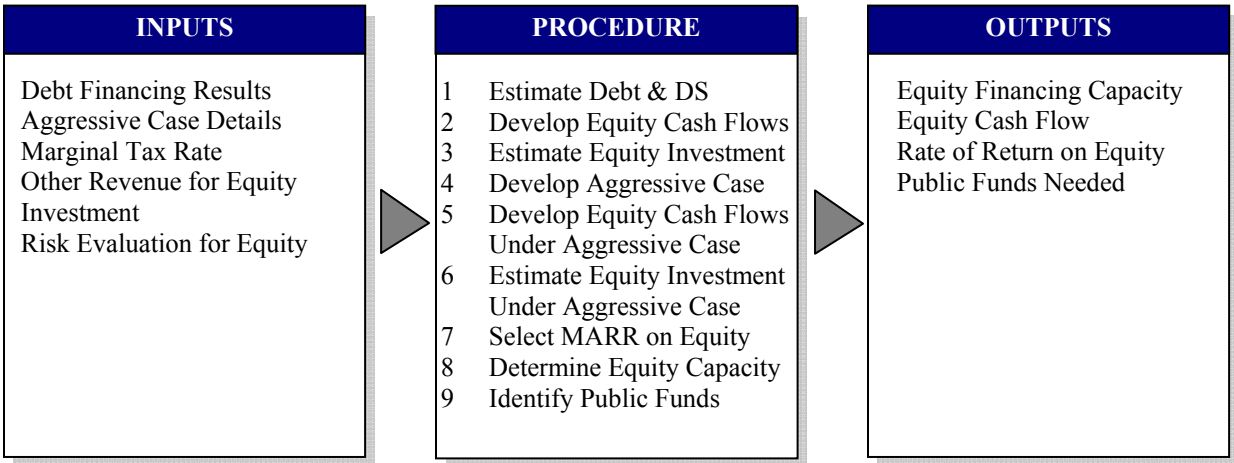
INPUTS

Debt Financing Results
Aggressive Case Details
Marginal Tax Rate
Other Revenue for Equity Investment
Risk Evaluation for Equity

PROCEDURE

1 Estimate Debt & DS
2 Develop Equity Cash Flows
3 Estimate Equity Investment
4 Develop Aggressive Case
5 Develop Equity Cash Flows Under Aggressive Case
6 Estimate Equity Investment Under Aggressive Case
7 Select MARR on Equity
8 Determine Equity Capacity
9 Identify Public Funds

OUTPUTS

Equity Financing Capacity
Equity Cash Flow
Rate of Return on Equity
Public Funds Needed